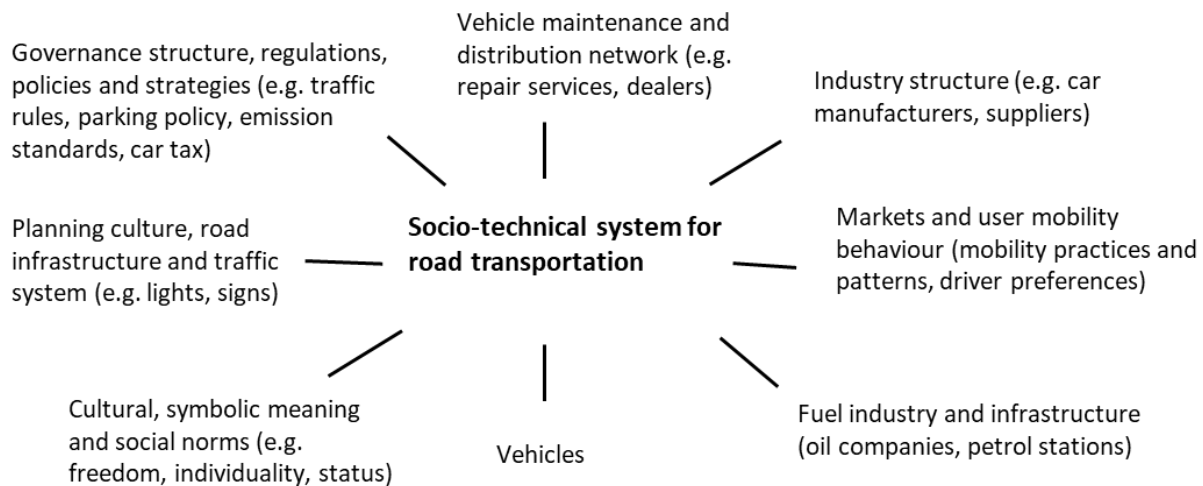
Vehicle maintenance and distribution network (e.g. repair services, dealers)

Governance structure, regulations, policies and strategies (e.g. traffic rules, parking policy, emission standards, car tax)

Industry structure (e.g. car manufacturers, suppliers)

Planning culture, road infrastructure and traffic system (e.g. lights, signs)

**Socio-technical system for road transportation**

Markets and user mobility behaviour (mobility practices and patterns, driver preferences)

Cultural, symbolic meaning and social norms (e.g. freedom, individuality, status)

Vehicles

Fuel industry and infrastructure (oil companies, petrol stations)